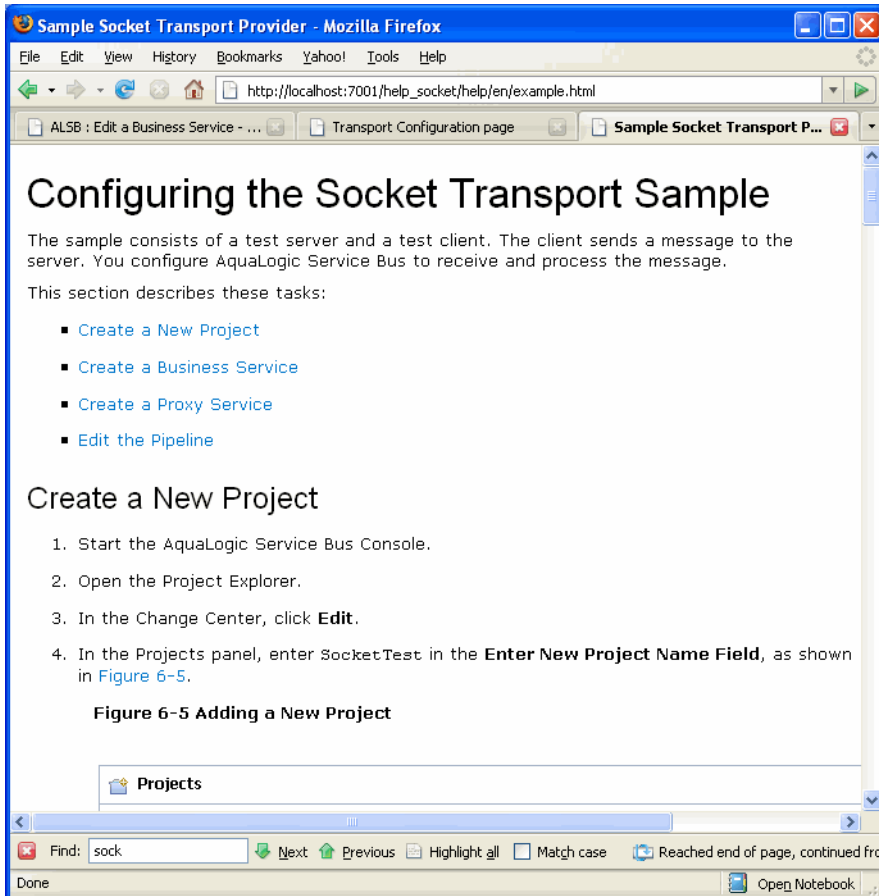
Sample Socket Transport Provider - Mozilla Firefox

File Edit View History Bookmarks Yahoo! Tools Help

http://localhost:7001/help_socket/help/en/example.html

ALSB : Edit a Business Service - ...
Transport Configuration page
Sample Socket Transport P...

Configuring the Socket Transport Sample

The sample consists of a test server and a test client. The client sends a message to the server. You configure AquaLogic Service Bus to receive and process the message.

This section describes these tasks:

- Create a New Project
- Create a Business Service
- Create a Proxy Service
- Edit the Pipeline

Create a New Project

1. Start the AquaLogic Service Bus Console.
2. Open the Project Explorer.
3. In the Change Center, click **Edit**.
4. In the Projects panel, enter SocketTest in the **Enter New Project Name Field**, as shown in Figure 6-5.

**Figure 6-5 Adding a New Project**

Projects

Find: sock
Next Previous Highlight all Match case Reached end of page, continued fr

Done
Open Notebook